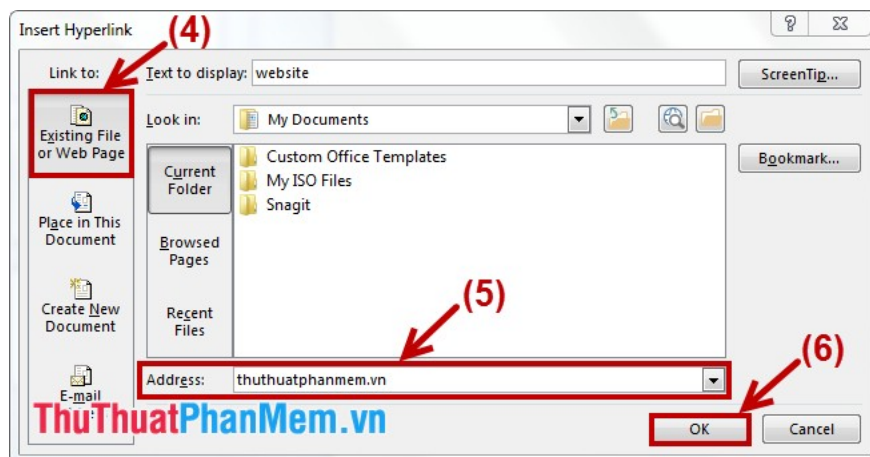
Insert Hyperlink

?

(4)

Link to:

Text to display: website

ScreenTip...

Existing File or Web Page

Look in: My Documents

Current Folder

Custom Office Templates

My ISO Files

Snagit

Bookmark...

Place in This Document

Browsed Pages

Create New Document

Recent Files

(5)

(6)

E-mail

Address: thuthuatphanmem.vn

ThuThuatPhanMem.vn

OK

Cancel